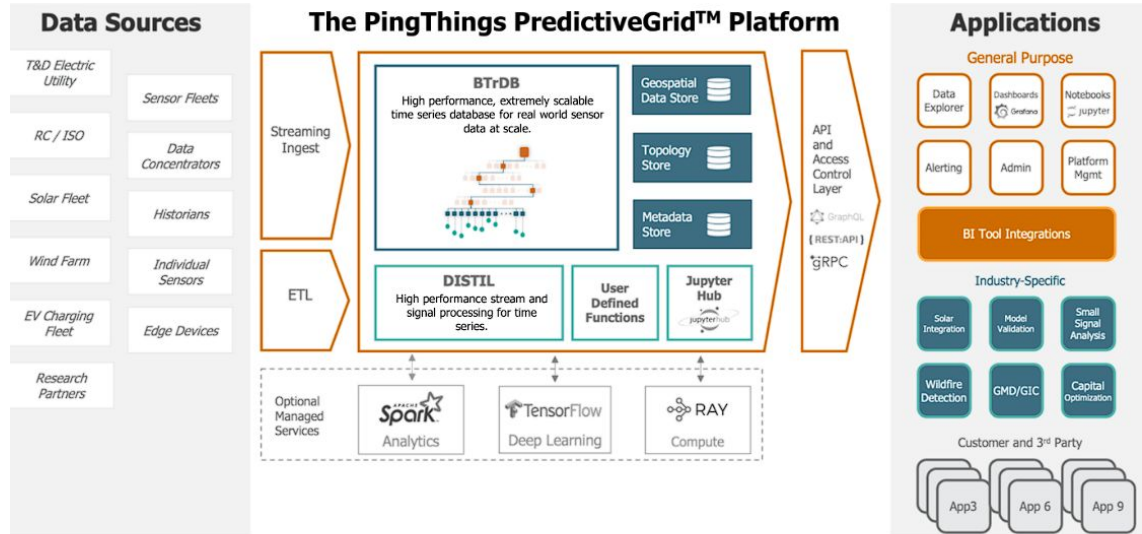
Data Sources

T&D Electric Utility

RC / ISO

Solar Fleet

Wind Farm

EV Charging Fleet

Research Partners

Sensor Fleets

Data Concentrators

Historians

Individual Sensors

Edge Devices

The PingThings PredictiveGrid$^{TM}$ Platform

Streaming Ingest

ETL

BTrDB
High performance, extremely scalable time series database for real world sensor data at scale.

Geospatial Data Store

Topology Store

Metadata Store

DISTIL
High performance stream and signal processing for time series.

User Defined Functions

Jupyter Hub
jupyterhub

API and Access Control Layer

GraphQL

{REST:API}

gRPC

Optional Managed Services

APACHE Spark
Analytics

TensorFlow
Deep Learning

RAY
Compute

Applications

General Purpose

Data Explorer

Dashboards
Grafana

Notebooks
jupyter

Alerting

Admin

Platform Mgmt

BI Tool Integrations

Industry-Specific

Solar Integration

Model Validation

Small Signal Analysis

Wildfire Detection

GMD/GIC

Capital Optimization

Customer and 3$^{rd}$ Party

App3

App 6

App 9